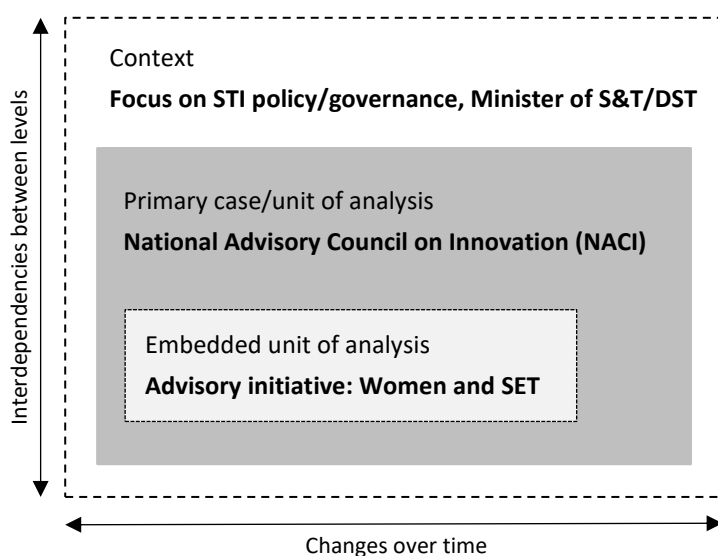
Interdependencies between levels

Context

**Focus on STI policy/governance, Minister of S&T/DST**

Primary case/unit of analysis

**National Advisory Council on Innovation (NACI)**

Embedded unit of analysis

**Advisory initiative: Women and SET**

Changes over time